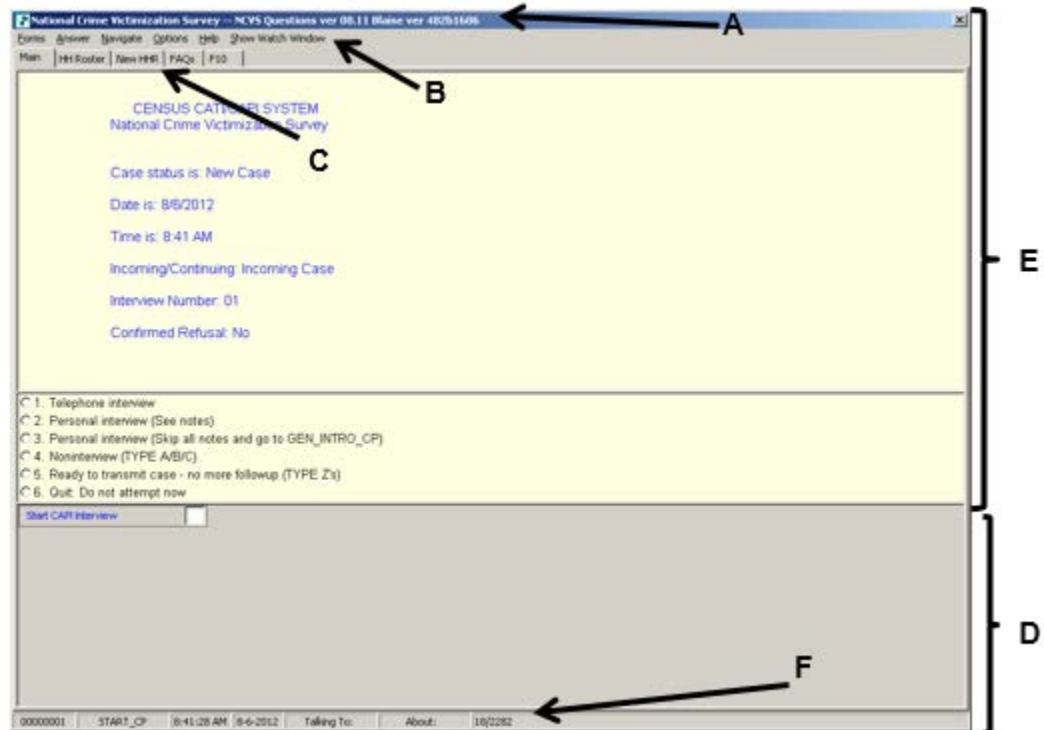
National Crime Victimization Survey -- NCVS Questions ver 08.11 Blaise ver 4825606

A

Forms Answer Navigate Options Help Show Watch Window

B

Main | HH Roster | New HHR | FAQs | F10

CENSUS CATI/CAPI SYSTEM
National Crime Victimization Survey

C

Case status is: New Case

Date is: 8/6/2012

Time is: 8:41 AM

Incoming/Continuing: Incoming Case

Interview Number: 01

Confirmed Refusal: No

E

1. Telephone interview
2. Personal interview (See notes)
3. Personal interview (Skip all notes and go to GEN_INTRO_CP)
4. Noninterview (TYPE A/B/C)
5. Ready to transmit case - no more followup (TYPE Z's)
6. Quit: Do not attempt now

Start CAPI Interview

D

F

00000001 | START_CP | 8:41:28 AM | 8-6-2012 | Talking To: | About: | 18/2282